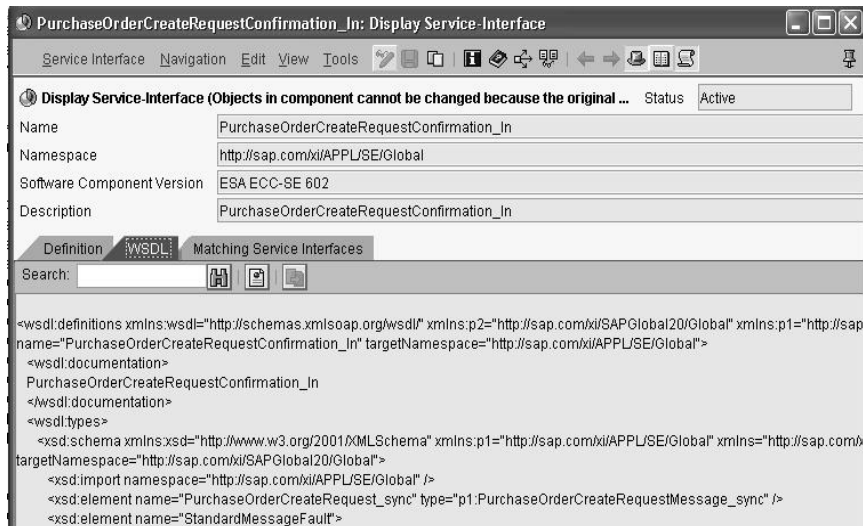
PurchaseOrderCreateRequestConfirmation_In: Display Service-Interface

Service Interface Navigation Edit View Tools

Display Service-Interface (Objects in component cannot be changed because the original ... Status Active

| Name | PurchaseOrderCreateRequestConfirmation_In |
|---|---|
| Namespace | http://sap.com/xi/APPL/SE/Global |
| Software Component Version | ESA ECC-SE 602 |
| Description | PurchaseOrderCreateRequestConfirmation_In |

Definition WSDL Matching Service Interfaces

Search:

<wsdl:definitions xmlns:wsdl="http://schemas.xmlsoap.org/wsdl/" xmlns:p2="http://sap.com/xi/SAPGlobal20/Global" xmlns:p1="http://sap
name="PurchaseOrderCreateRequestConfirmation_In" targetNamespace="http://sap.com/xi/APPL/SE/Global">
<wsdl:documentation>
PurchaseOrderCreateRequestConfirmation_In
</wsdl:documentation>
<wsdl:types>
<xsd:schema xmlns:xsd="http://www.w3.org/2001/XMLSchema" xmlns:p1="http://sap.com/xi/APPL/SE/Global" xmlns="http://sap.com/x
targetNamespace="http://sap.com/xi/SAPGlobal20/Global">
<xsd:import namespace="http://sap.com/xi/APPL/SE/Global" />
<xsd:element name="PurchaseOrderCreateRequest_sync" type="p1:PurchaseOrderCreateRequestMessage_sync" />
<xsd:element name="StandardMessageFault">